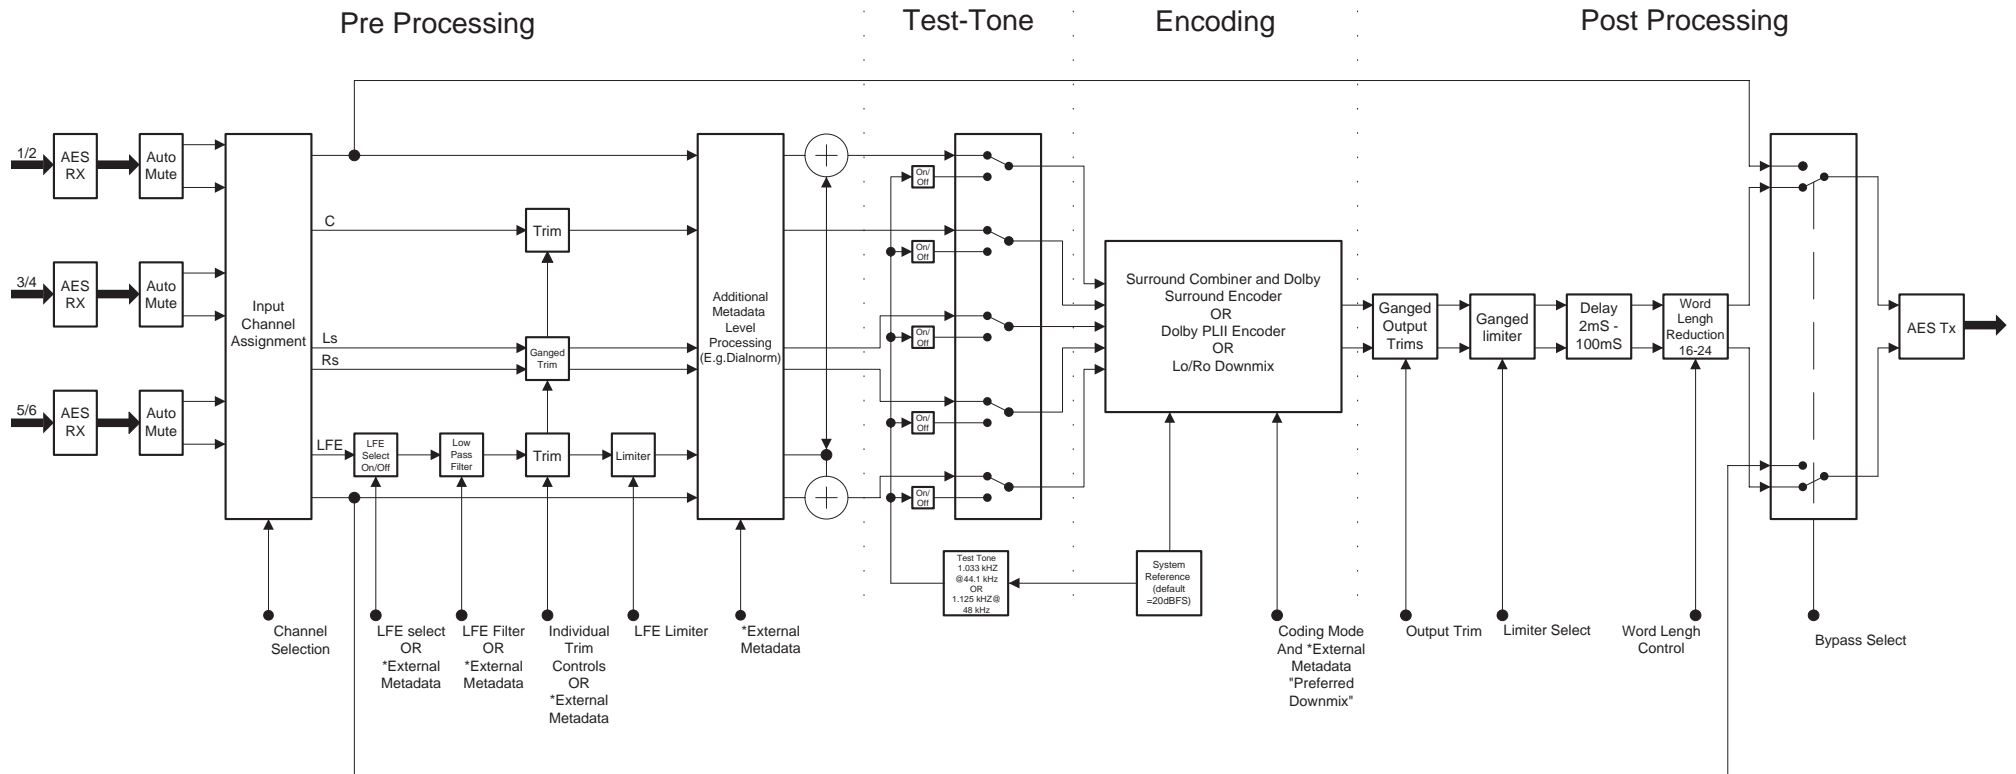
Pre Processing

Test-Tone

Encoding

Post Processing

1/2

AES RX

Auto Mute

3/4

AES RX

Auto Mute

5/6

AES RX

Auto Mute

Input Channel Assignment

C

Ls

Rs

LFE

Trim

Ganged Trim

LFE Select On/Off

Low Pass Filter

Trim

Limiter

Additional Metadata Level Processing (E.g.Dialnorm)

On/Off

On/Off

On/Off

On/Off

On/Off

Surround Combiner and Dolby Surround Encoder OR Dolby PLII Encoder OR Lo/Ro Downmix

Ganged Output Trims

Ganged limiter

Delay 2mS - 100mS

Word Lengh Reduction 16-24

AES Tx

Test Tone 1.033 kHZ @44.1 kHz OR 1.125 kHZ@ 48 kHz

System Reference (default =20dBFS)

Channel Selection

LFE select OR *External Metadata

LFE Filter OR *External Metadata

Individual Trim Controls OR *External Metadata

LFE Limiter

*External Metadata

Coding Mode And *External Metadata "Preferred Downmix"

Output Trim

Limiter Select

Word Lengh Control

Bypass Select